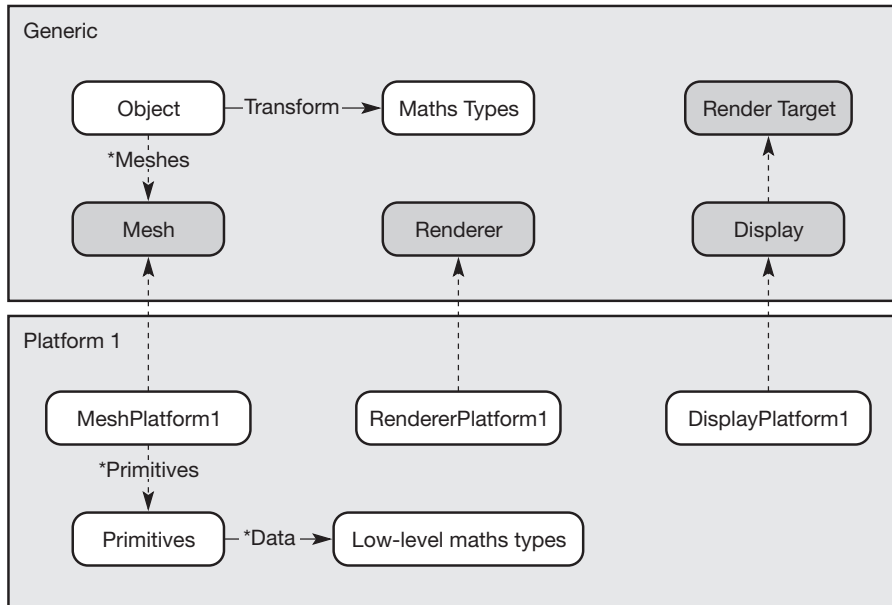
Generic

Object

Transform

Maths Types

Render Target

*Meshes

Mesh

Renderer

Display

Platform 1

MeshPlatform1

RendererPlatform1

DisplayPlatform1

*Primitives

Primitives

*Data

Low-level maths types